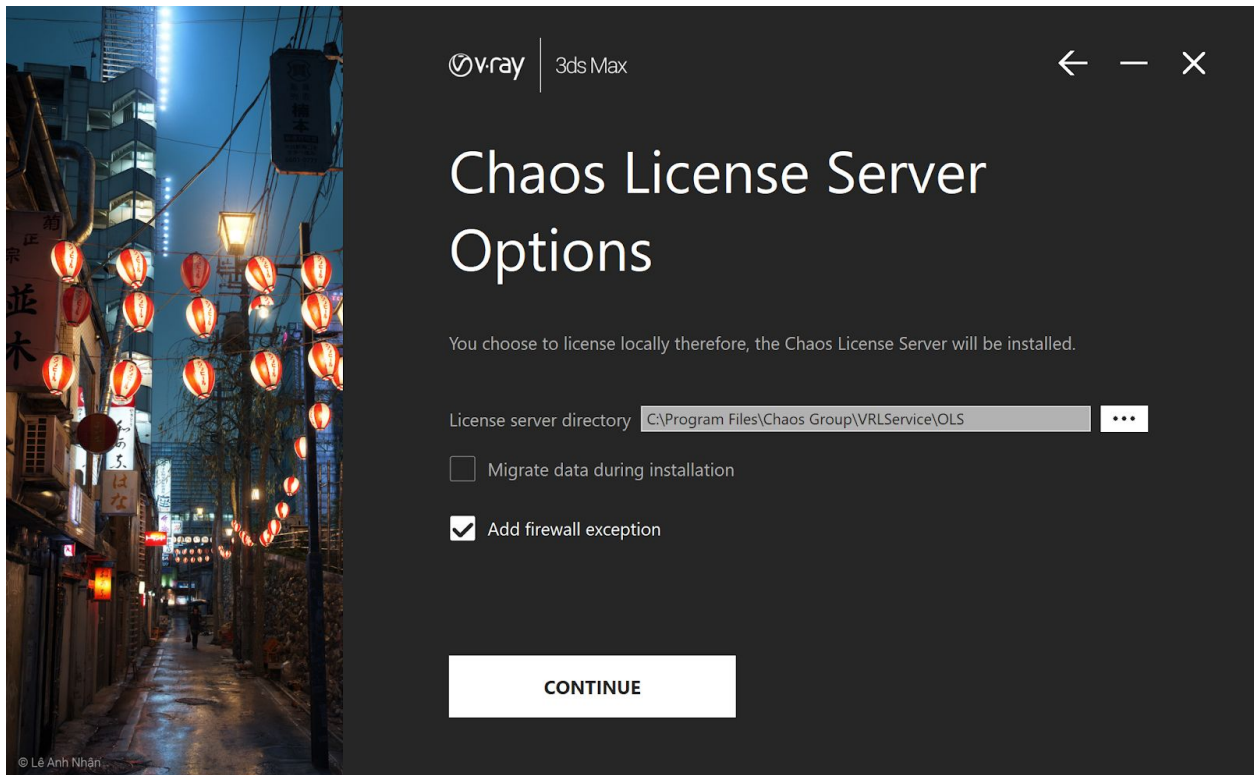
v·ray 3ds Max

Chaos License Server Options

You choose to license locally therefore, the Chaos License Server will be installed.

License server directory C:\Program Files\Chaos Group\VRLService\OLS •••

Migrate data during installation

Add firewall exception

CONTINUE

© Lê Anh Nhận